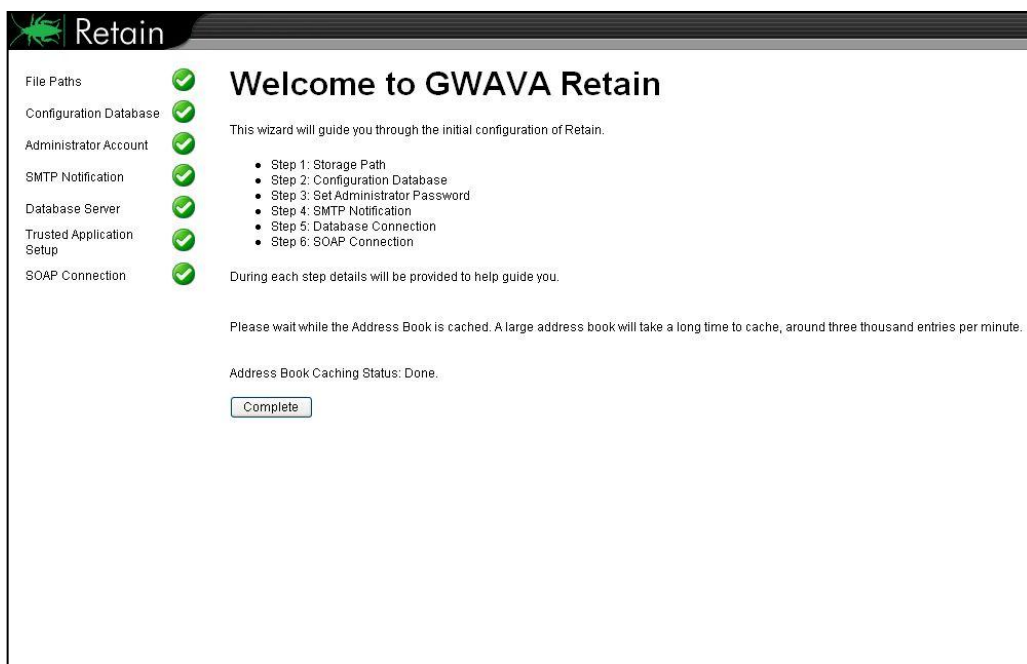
Retain

File Paths
Configuration Database
Administrator Account
SMTP Notification
Database Server
Trusted Application Setup
SOAP Connection

Welcome to GWAVA Retain

This wizard will guide you through the initial configuration of Retain.

- Step 1: Storage Path
- Step 2: Configuration Database
- Step 3: Set Administrator Password
- Step 4: SMTP Notification
- Step 5: Database Connection
- Step 6: SOAP Connection

During each step details will be provided to help guide you.

Please wait while the Address Book is cached. A large address book will take a long time to cache, around three thousand entries per minute.

Address Book Caching Status: Done.

Complete